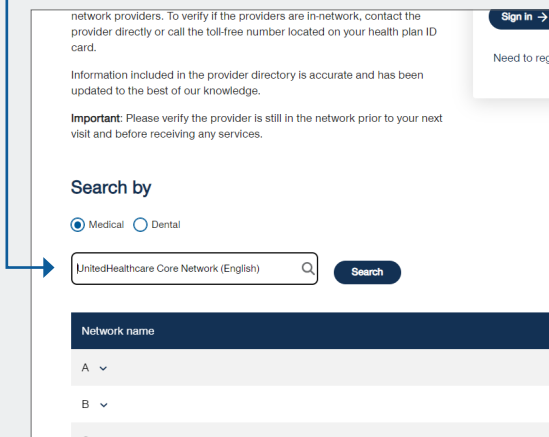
network providers. To verify if the providers are in-network, contact the provider directly or call the toll-free number located on your health plan ID card.

Information included in the provider directory is accurate and has been updated to the best of our knowledge.

**Important**: Please verify the provider is still in the network prior to your next visit and before receiving any services.

Sign in →

Need to reg

Search by

Medical Dental

UnitedHealthcare Core Network (English)

Search

| Network name |
|---|
| A ⌄ |
| B ⌄ |